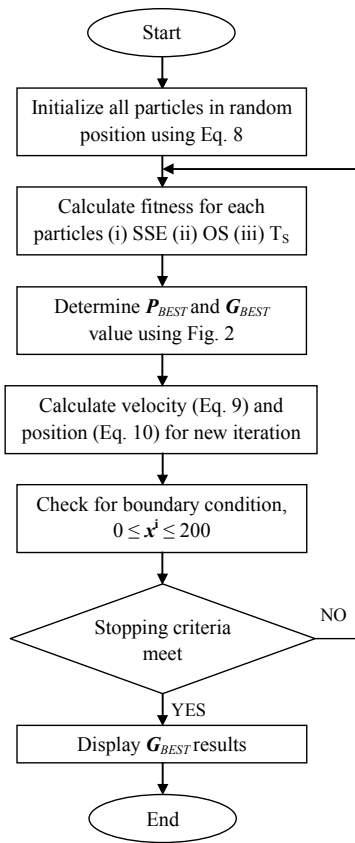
Start

Initialize all particles in random position using Eq. 8

Calculate fitness for each particles (i) SSE (ii) OS (iii) $T_S$

Determine $P_{BEST}$ and $G_{BEST}$ value using Fig. 2

Calculate velocity (Eq. 9) and position (Eq. 10) for new iteration

Check for boundary condition, $0 \leq x^i \leq 200$

Stopping criteria meet

NO

YES

Display $G_{BEST}$ results

End